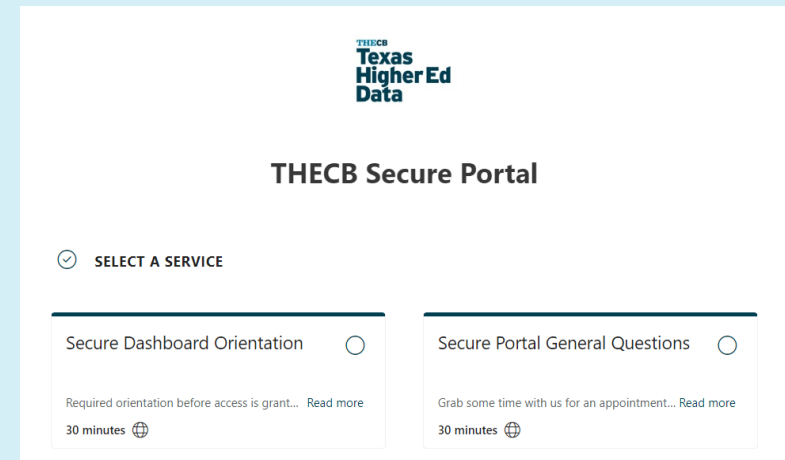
THECB
Texas
Higher Ed
Data

THECB Secure Portal

SELECT A SERVICE

Secure Dashboard Orientation

Required orientation before access is grant... Read more

30 minutes

Secure Portal General Questions

Grab some time with us for an appointment... Read more

30 minutes